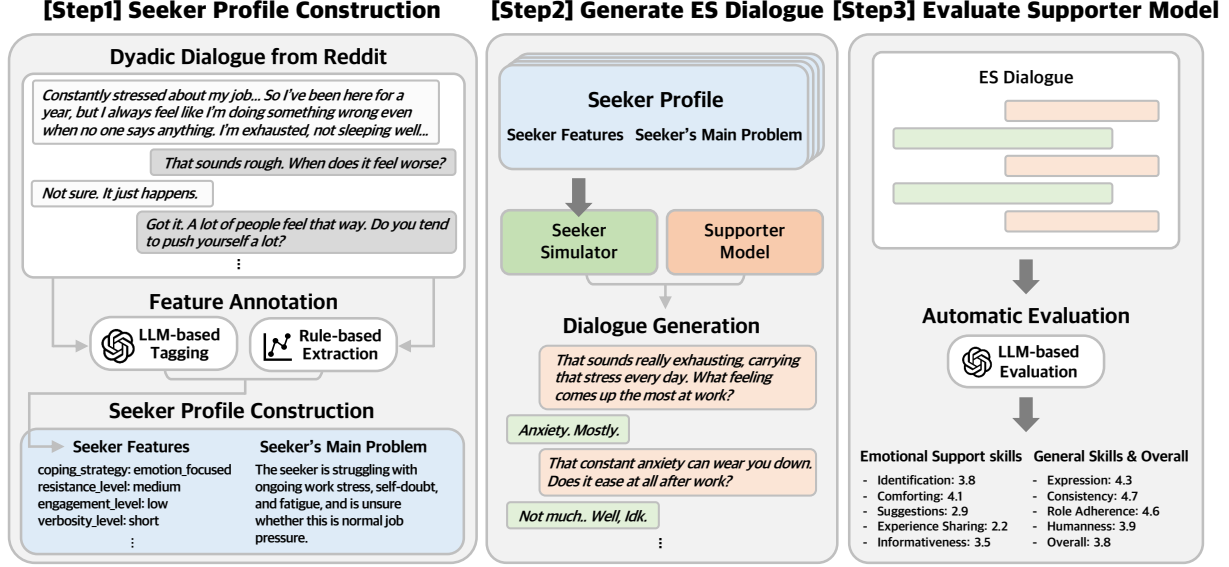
[Step1] Seeker Profile Construction

Dyadic Dialogue from Reddit

Constantly stressed about my job... So I've been here for a year, but I always feel like I'm doing something wrong even when no one says anything. I'm exhausted, not sleeping well...

That sounds rough. When does it feel worse?

Not sure. It just happens.

Got it. A lot of people feel that way. Do you tend to push yourself a lot?

⋮

Feature Annotation

LLM-based Tagging

Rule-based Extraction

Seeker Profile Construction

Seeker Features

coping_strategy: emotion_focused
resistance_level: medium
engagement_level: low
verbosity_level: short
⋮

Seeker's Main Problem

The seeker is struggling with ongoing work stress, self-doubt, and fatigue, and is unsure whether this is normal job pressure.

[Step2] Generate ES Dialogue

Seeker Profile

Seeker Features Seeker's Main Problem

Seeker Simulator

Supporter Model

Dialogue Generation

That sounds really exhausting, carrying that stress every day. What feeling comes up the most at work?

Anxiety. Mostly.

That constant anxiety can wear you down. Does it ease at all after work?

Not much.. Well, Idk.

⋮

[Step3] Evaluate Supporter Model

ES Dialogue

Automatic Evaluation

LLM-based Evaluation

Emotional Support skills
- Identification: 3.8
- Comforting: 4.1
- Suggestions: 2.9
- Experience Sharing: 2.2
- Informativeness: 3.5

General Skills & Overall
- Expression: 4.3
- Consistency: 4.7
- Role Adherence: 4.6
- Humanness: 3.9
- Overall: 3.8